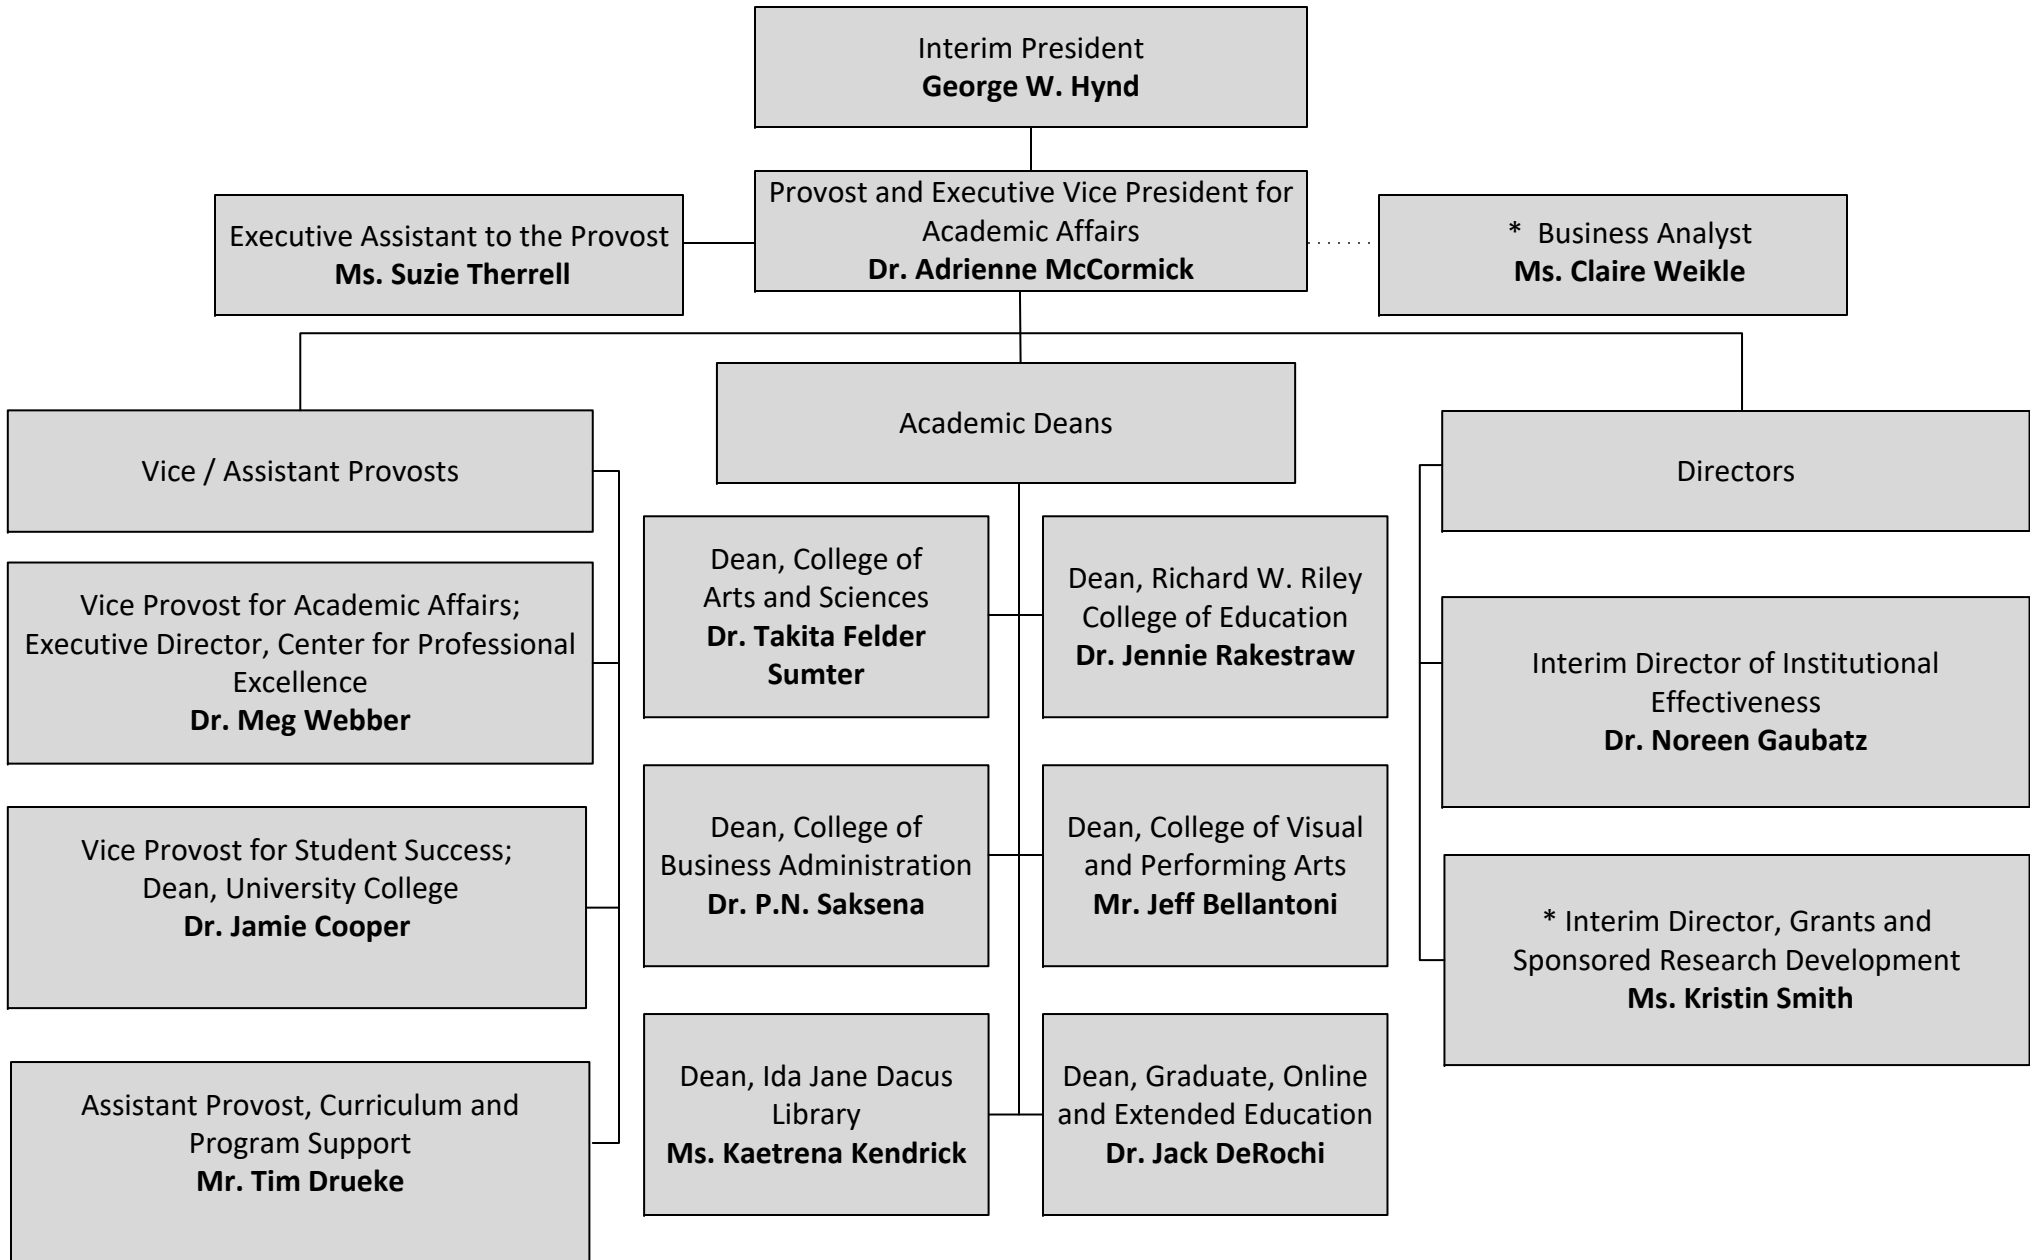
Interim President
**George W. Hynd**

Executive Assistant to the Provost
**Ms. Suzie Therrell**

Provost and Executive Vice President for Academic Affairs
**Dr. Adrienne McCormick**

* Business Analyst
**Ms. Claire Weikle**

Vice / Assistant Provosts

Academic Deans

Directors

Vice Provost for Academic Affairs; Executive Director, Center for Professional Excellence
**Dr. Meg Webber**

Vice Provost for Student Success; Dean, University College
**Dr. Jamie Cooper**

Assistant Provost, Curriculum and Program Support
**Mr. Tim Drueke**

Dean, College of Arts and Sciences
**Dr. Takita Felder Sumter**

Dean, Richard W. Riley College of Education
**Dr. Jennie Rakestraw**

Dean, College of Business Administration
**Dr. P.N. Saksena**

Dean, College of Visual and Performing Arts
**Mr. Jeff Bellantoni**

Dean, Ida Jane Dacus Library
**Ms. Kaetrena Kendrick**

Dean, Graduate, Online and Extended Education
**Dr. Jack DeRochi**

Interim Director of Institutional Effectiveness
**Dr. Noreen Gaubatz**

* Interim Director, Grants and Sponsored Research Development
**Ms. Kristin Smith**